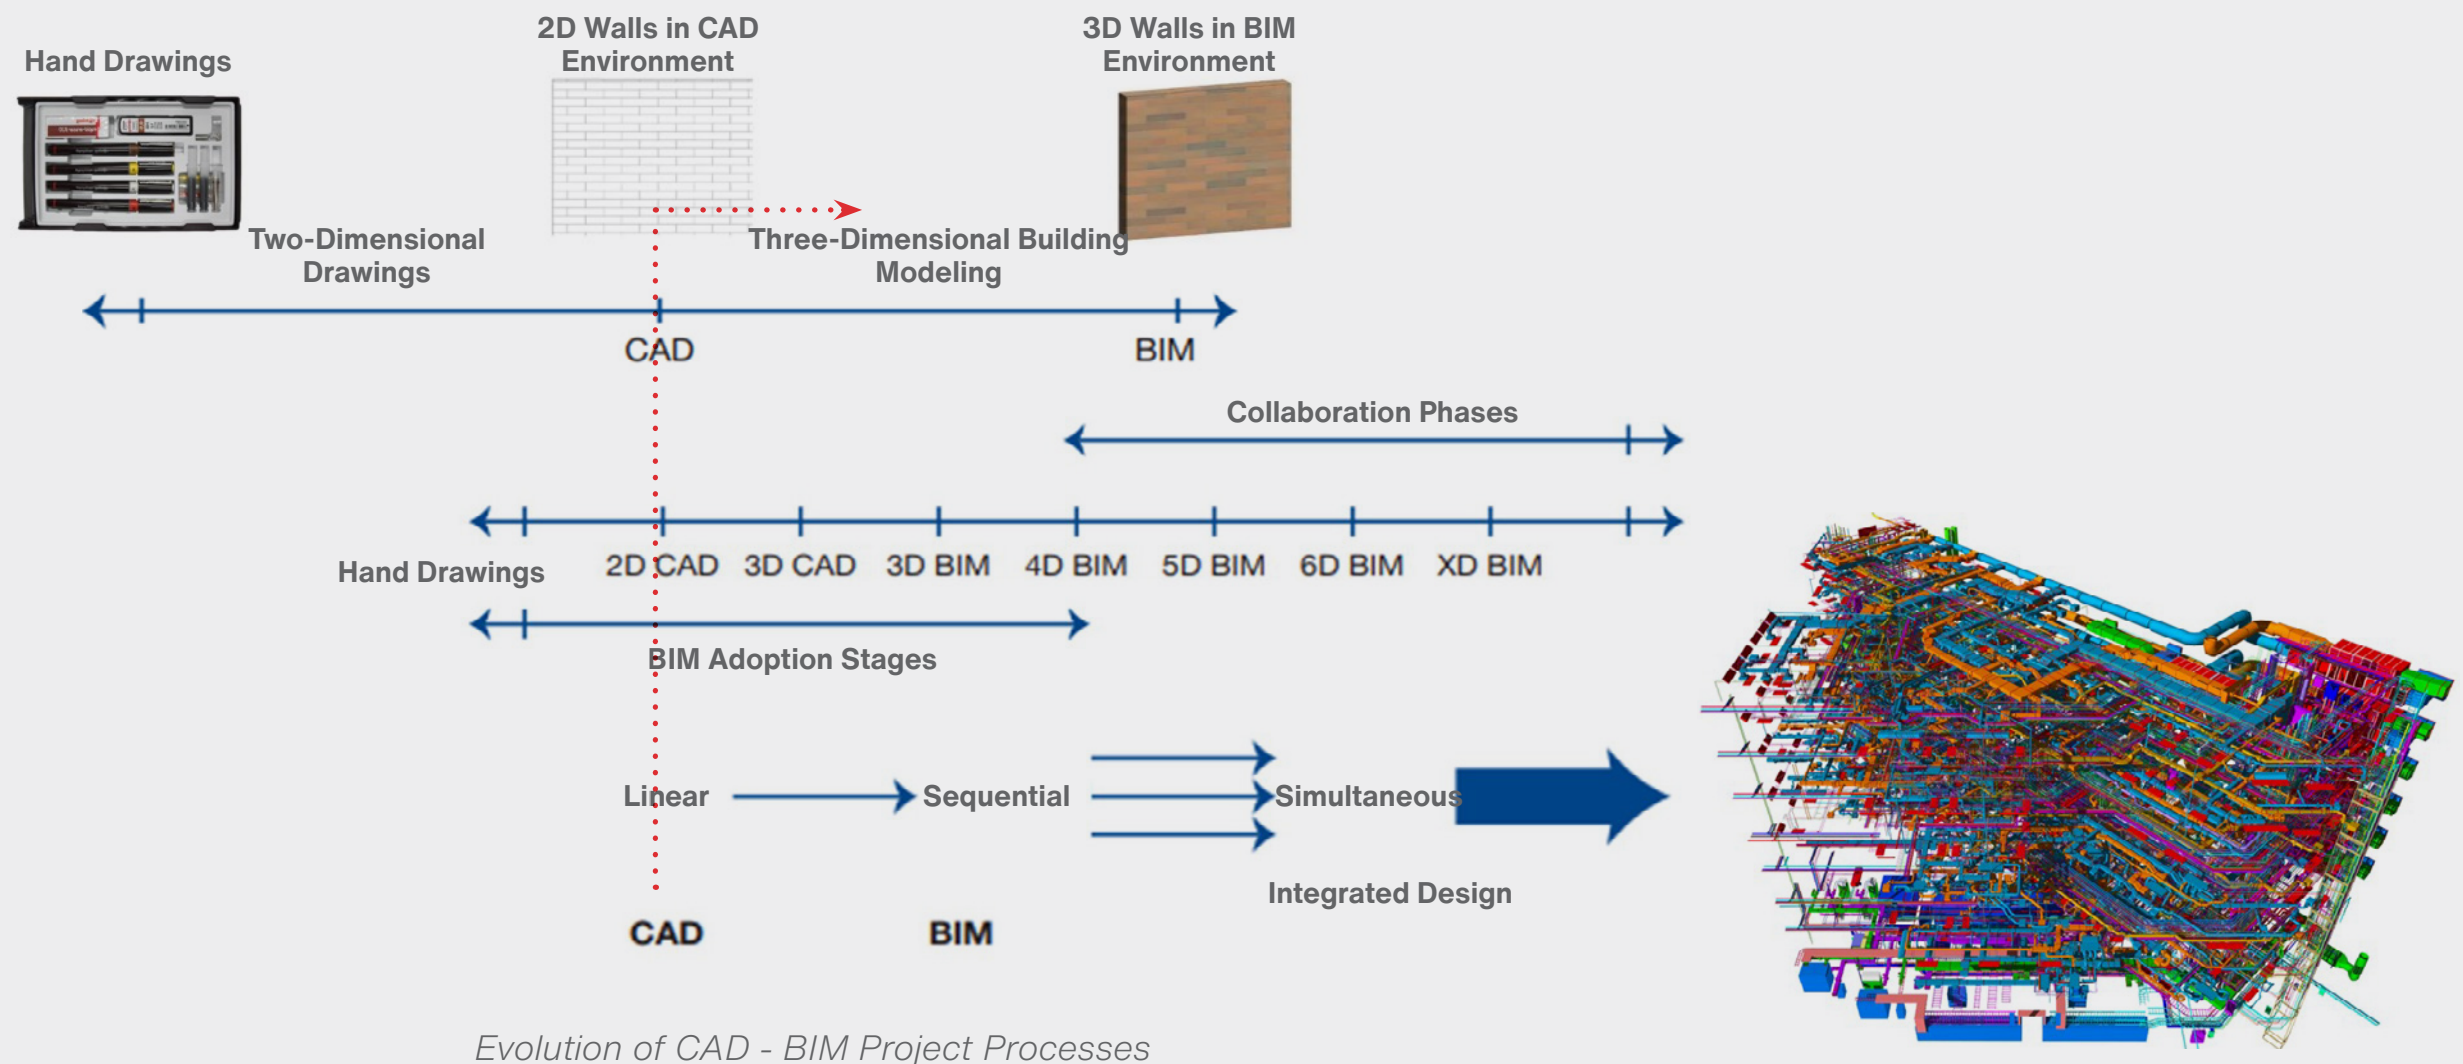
Hand Drawings

2D Walls in CAD Environment

3D Walls in BIM Environment

Two-Dimensional Drawings

Three-Dimensional Building Modeling

CAD

BIM

Collaboration Phases

Hand Drawings

2D CAD

3D CAD

3D BIM

4D BIM

5D BIM

6D BIM

XD BIM

BIM Adoption Stages

Linear

Sequential

Simultaneous

Integrated Design

CAD

BIM

Evolution of CAD - BIM Project Processes